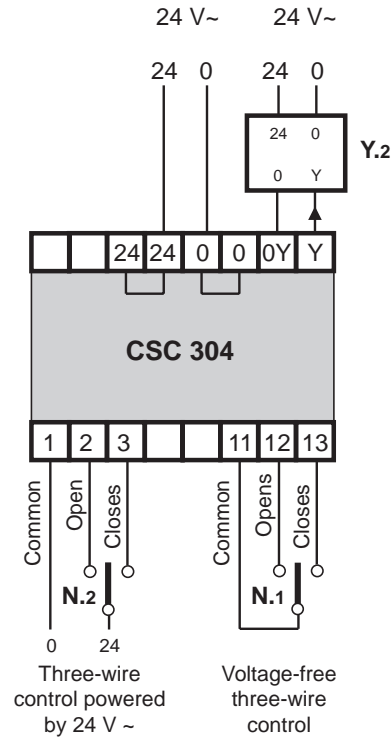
24 V~ 24 V~

24 0 24 0

24 0
0 Y
Y.2

24 24 0 0 0Y Y

CSC 304

1 2 3 11 12 13

Common
Open
Closes
Common
Opens
Closes

N.2
N.1

0 24

Three-wire control powered by 24 V ~

Voltage-free three-wire control